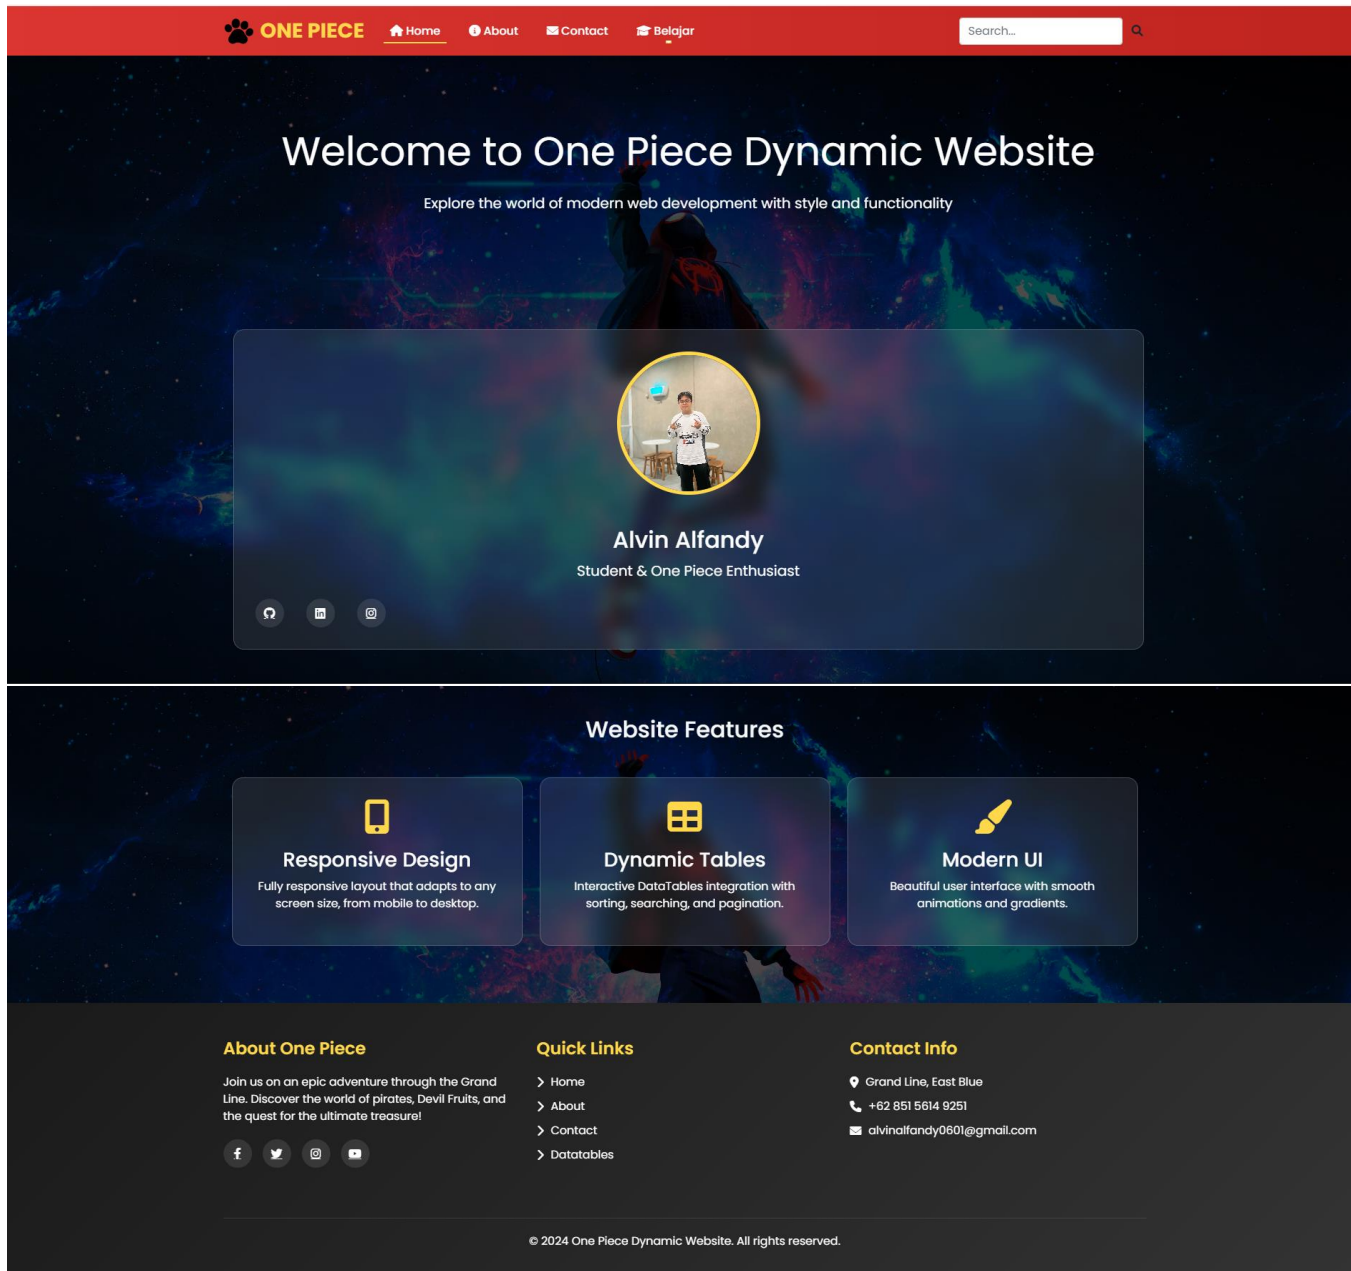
ONE PIECE Home About Contact Belajar

Search...

Welcome to One Piece Dynamic Website

Explore the world of modern web development with style and functionality

Alvin Alfandy

Student & One Piece Enthusiast

Website Features

Responsive Design

Fully responsive layout that adapts to any screen size, from mobile to desktop.

Dynamic Tables

Interactive DataTables integration with sorting, searching, and pagination.

Modern UI

Beautiful user interface with smooth animations and gradients.

About One Piece

Join us on an epic adventure through the Grand Line. Discover the world of pirates, Devil Fruits, and the quest for the ultimate treasure!

Quick Links

Home
About
Contact
Datatables

Contact Info

Grand Line, East Blue
+62 851 5614 9251
alvinalfandy0601@gmail.com

© 2024 One Piece Dynamic Website. All rights reserved.